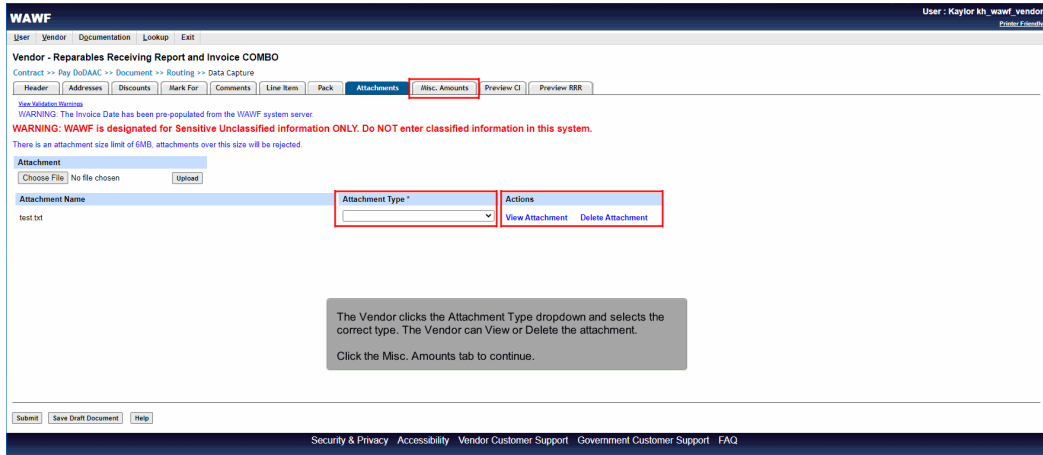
WAWF

User : Kaylor kh_wawf_vendor

Printer Friendly

User Vendor Documentation Lookup Exit

Vendor - Reparables Receiving Report and Invoice COMBO

Contract >> Pay DoDAAC >> Document >> Routing >> Data Capture

Header Addresses Discounts Mark For Comments Line Item Pack Attachments Misc. Amounts Preview CI Preview RRR

View Validation Warnings

WARNING: The Invoice Date has been pre-populated from the WAWF system server.

WARNING: WAWF is designated for Sensitive Unclassified information ONLY. Do NOT enter classified information in this system.

There is an attachment size limit of 6MB, attachments over this size will be rejected.

Attachment

Choose File No file chosen Upload

| Attachment Name | Attachment Type * | Actions |
|---|---|---|
| test.txt | | View Attachment Delete Attachment |

The Vendor clicks the Attachment Type dropdown and selects the correct type. The Vendor can View or Delete the attachment.

Click the Misc. Amounts tab to continue.

Submit Save Draft Document Help

Security & Privacy Accessibility Vendor Customer Support Government Customer Support FAQ